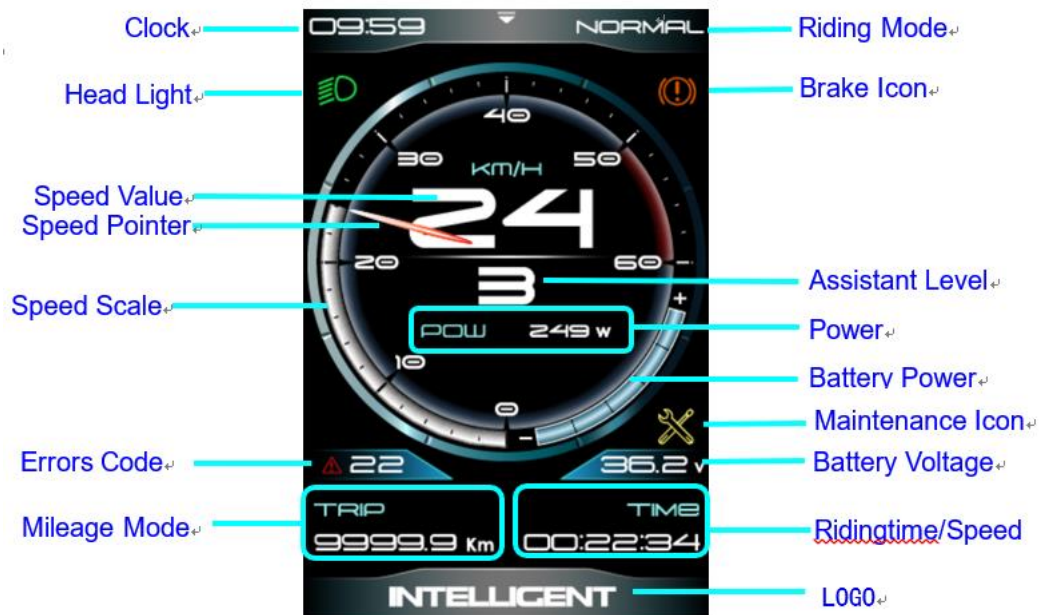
Clock
09:59
NORMAL
Riding Mode
Head Light
Brake Icon
40
30
50
KM/H
Speed Value
Speed Pointer
24
20
60
3
Assistant Level
Speed Scale
+
POW 249 w
Power
10
Battery Power
0
Maintenance Icon
-
Errors Code
22
36.2 v
Battery Voltage
TRIP
TIME
Mileage Mode
9999.9 Km
00:22:34
Ridingtime/Speed
INTELLIGENT
LOGO